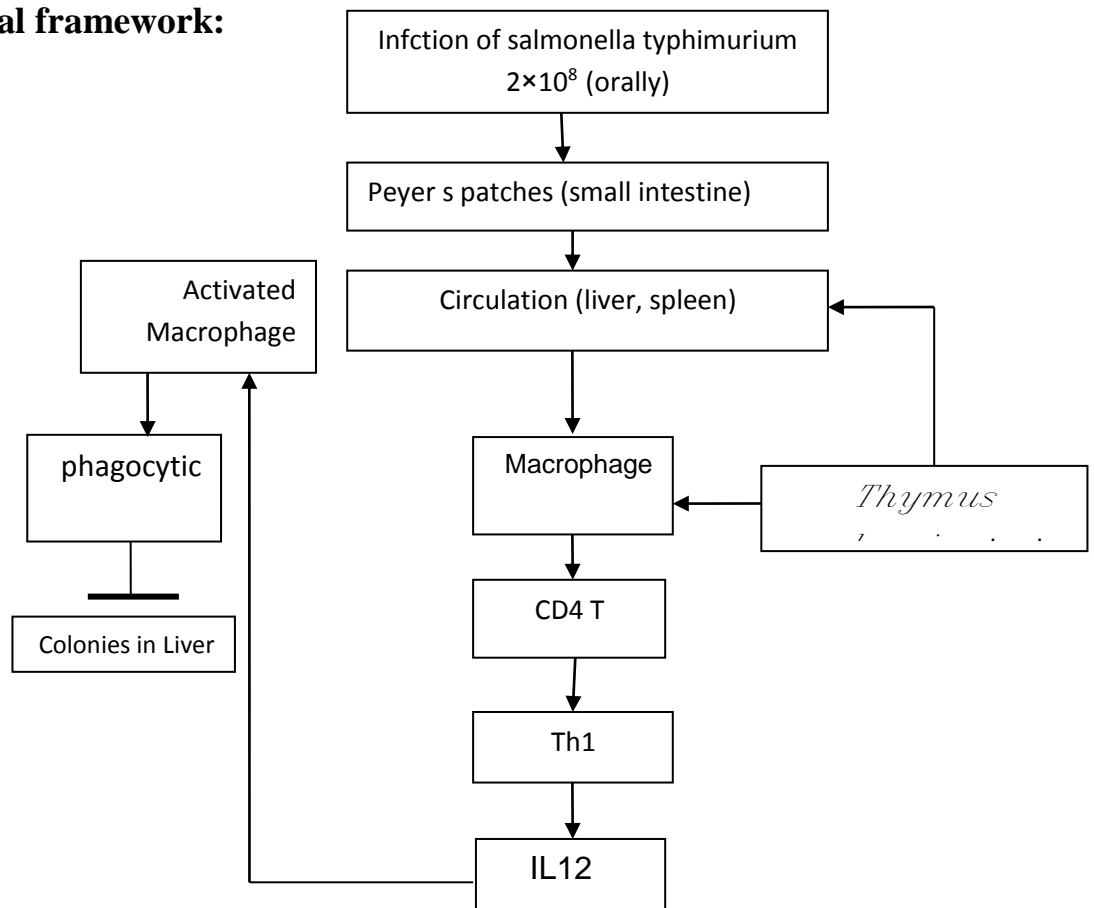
al framework:

Infction of salmonella typhimurium $2×10^8$ (orally)

Peyer s patches (small intestine)

Circulation (liver, spleen)

Macrophage

Thymus

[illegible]

CD4 T

Th1

IL12

Activated Macrophage

phagocytic

Colonies in Liver